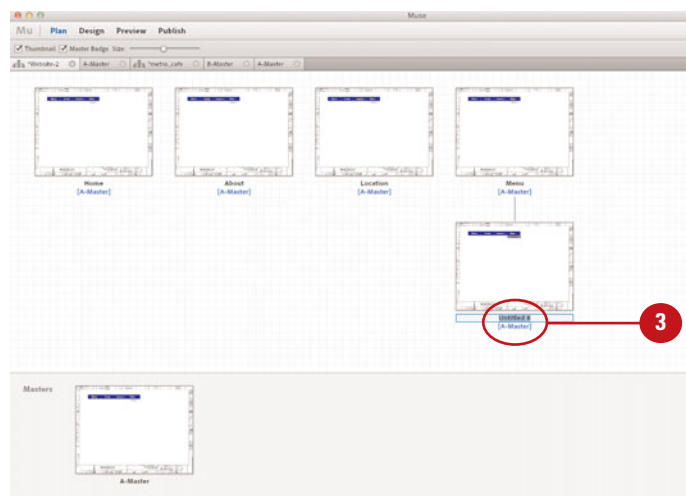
Muse

Mu | Plan Design Preview Publish

Thumbnail Master Badge Size:

*Website-2 | A-Master | *metro_cafe | B-Master | A-Master

Home
[A-Master]

About
[A-Master]

Location
[A-Master]

Menu
[A-Master]

Untitled 8
[A-Master]

3

Masters

A-Master